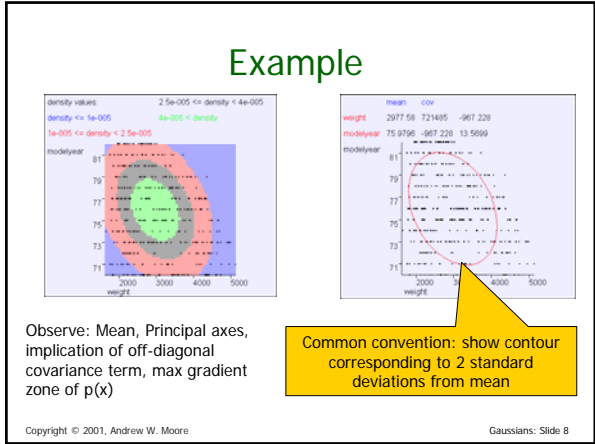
Example

density values:
2.5e-005 <= density < 4e-005
density <= 1e-005
4e-005 < density
1e-005 < density < 2.5e-005
modelyear
81
79
77
75
73
71
2000
3000
4000
5000
weight

mean
cov
weight
2977.58
721485
-967.228
modelyear
75.9796
-967.228
13.5699
modelyear
81
79
77
75
73
71
2000
3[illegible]
4000
5000
weight

Observe: Mean, Principal axes, implication of off-diagonal covariance term, max gradient zone of p(x)

Common convention: show contour corresponding to 2 standard deviations from mean

Copyright © 2001, Andrew W. Moore

Gaussians: Slide 8